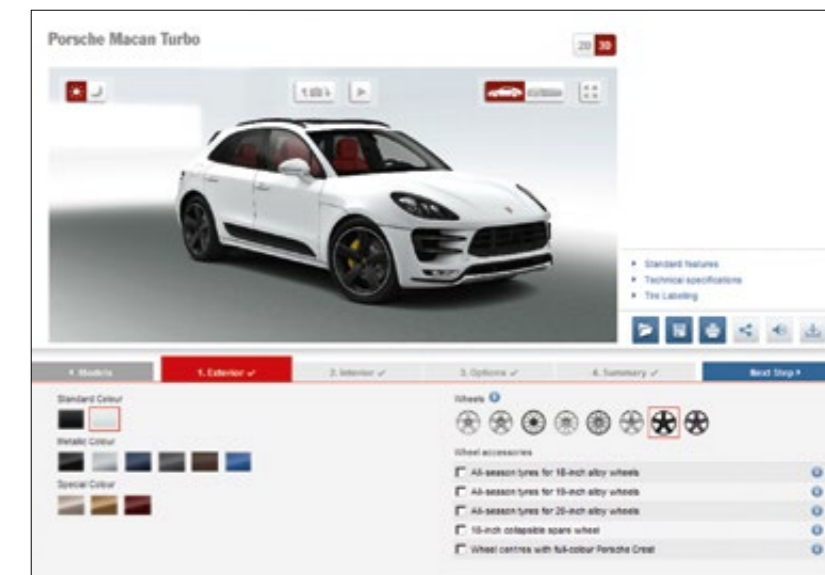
Porsche Macan Turbo

2D 3D

Standard features
Technical specifications
Tire Labeling

◂ Models
1. Exterior ✓
2. Interior ✓
3. Options ✓
4. Summary ✓
Next Step ▸

Standard Colour

Metallic Colour

Special Colour

Wheels

Wheel accessories

All-season tyres for 18-inch alloy wheels

All-season tyres for 19-inch alloy wheels

All-season tyres for 20-inch alloy wheels

18-inch collapsible spare wheel

Wheel centres with full-colour Porsche Crest